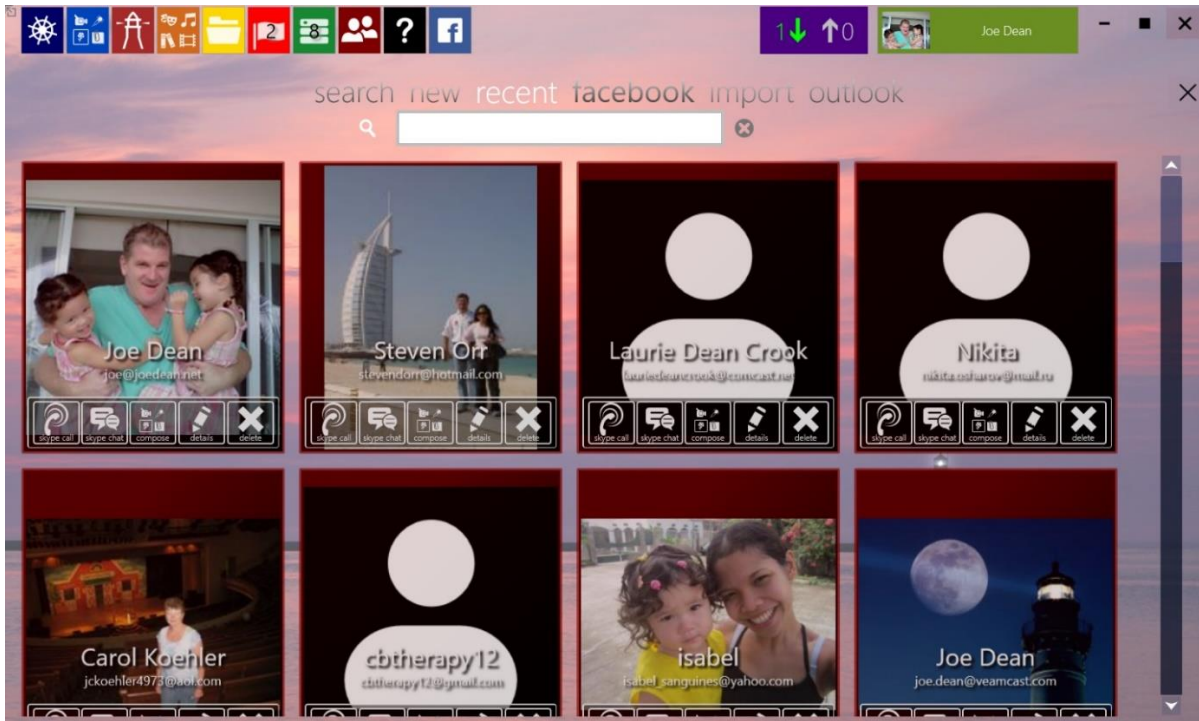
2 8 ? 1 0 Joe Dean

search new recent facebook import outlook

Joe Dean
joe@joedean.net
skype call skype chat compose details delete

Steven Orr
stevendorr@hotmail.com
skype call skype chat compose details delete

Laurie Dean Crook
lauriedeancrook@comcast.net
skype call skype chat compose details delete

Nikita
nikita.osharov@mail.ru
skype call skype chat compose details delete

Carol Koehler
jckoehler4973@aol.com

cbtherapy12
cbtherapy12@gmail.com

isabel
isabel_sanguines@yahoo.com

Joe Dean
joe.dean@veamcast.com